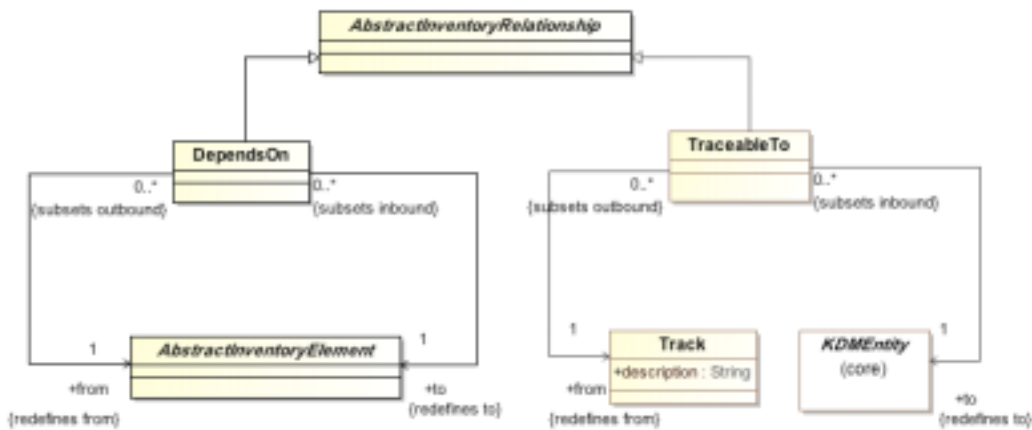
AbstractInventoryRelationship

DependsOn

0..*
{subsets outbound}

0..*
{subsets inbound}

1

AbstractInventoryElement

1

+from
{redefines from}

+to
{redefines to}

TraceableTo

0..*
{subsets outbound}

0..*
{subsets inbound}

1

Track
+description : String

+from
{redefines from}

KDMEntity
(core)

1

+to
{redefines to}